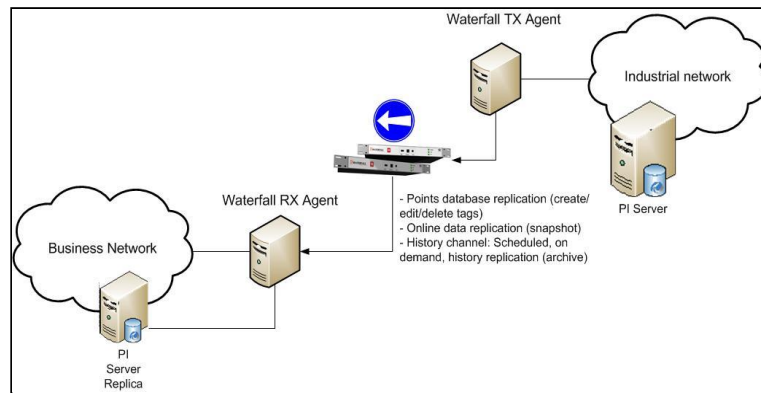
Waterfall TX Agent

Industrial network

PI Server

Waterfall RX Agent

- Points database replication (create/edit/delete tags)
- Online data replication (snapshot)
- History channel: Scheduled, on demand, history replication (archive)

Business Network

PI
Server
Replica